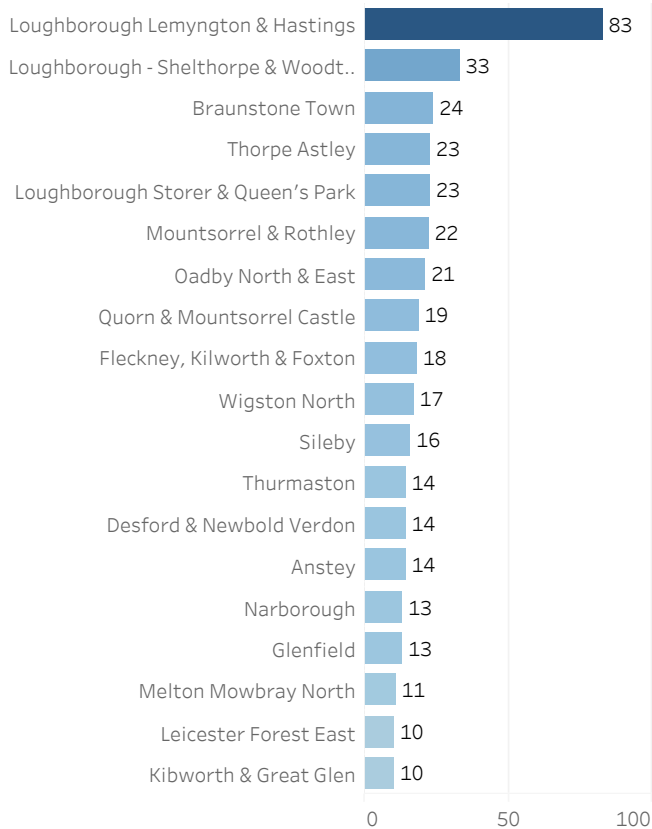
| | |
|---|---|
| Loughborough Lemyngton & Hastings | 83 |
| Loughborough - Shelthorpe & Woodt.. | 33 |
| Braunstone Town | 24 |
| Thorpe Astley | 23 |
| Loughborough Storer & Queen's Park | 23 |
| Mountsorrel & Rothley | 22 |
| Oadby North & East | 21 |
| Quorn & Mountsorrel Castle | 19 |
| Fleckney, Kilworth & Foxton | 18 |
| Wigston North | 17 |
| Sileby | 16 |
| Thurmaston | 14 |
| Desford & Newbold Verdon | 14 |
| Anstey | 14 |
| Narborough | 13 |
| Glenfield | 13 |
| Melton Mowbray North | 11 |
| Leicester Forest East | 10 |
| Kibworth & Great Glen | 10 |

0 50 100